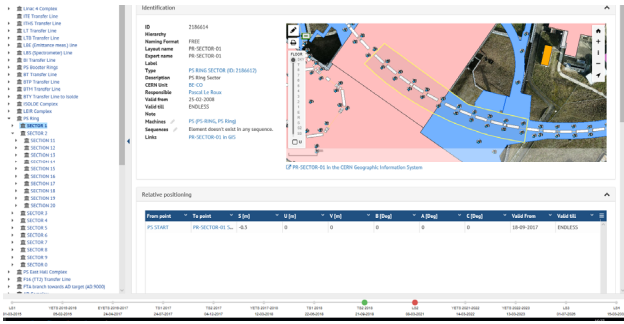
Linac 4 Complex
ITE Transfer Line
ITH Transfer Line
LT Transfer Line
LTB Transfer Line
LBE (Emittance meas.) Line
LBS (Spectrometer) Line
BI Transfer Line
PS Booster Rings
BT Transfer Line
BTP Transfer Line
BTM Transfer Line
BTY Transfer Line to Isolde
ISOLDE Complex
LEIR Complex
PS Ring
SECTOR 1
SECTOR 2
SECTION 11
SECTION 12
SECTION 13
SECTION 14
SECTION 15
SECTION 16
SECTION 17
SECTION 18
SECTION 19
SECTION 20
SECTOR 3
SECTOR 4
SECTOR 5
SECTOR 6
SECTOR 7
SECTOR 8
SECTOR 9
SECTOR 0
PS East Hall Complex
F16 (FT2) Transfer Line
FTA-branch towards AD target (AD/9000)

Identification

ID 2186614
Hierarchy
Naming Format FREE
Layout name PR-SECTOR-01
Expert name PR-SECTOR-01
Label
Type PS RING SECTOR (ID: 2186612)
Description PS Ring Sector
CERN Unit BE-CO
Responsible Pascal Le Roux
Valid from 25-02-2008
Valid till ENDLESS
Note
Machines PS (PS-RING, PS Ring)
Sequences Element doesn't exist in any sequence.
Links PR-SECTOR-01 in GIS

PR-SECTOR-01 in the CERN Geographic Information System

Relative positioning

| From point | To point | S [m] | U [m] | V [m] | B [Deg] | A [Deg] | C [Deg] | Valid From | Valid till |
|---|---|---|---|---|---|---|---|---|---|
| PS START | PR-SECTOR-01 S... | -0.5 | 0 | 0 | 0 | 0 | 0 | 18-09-2017 | ENDLESS |

LS1 | YETS 2018-2019 | EYETS 2016-2017 | TS2 2017 | YETS 2017-2018 | TS1 2018 | TS2 2018 | LS2 | YETS 2021-2022 | YETS 2022-2023 | LS3 | LS3